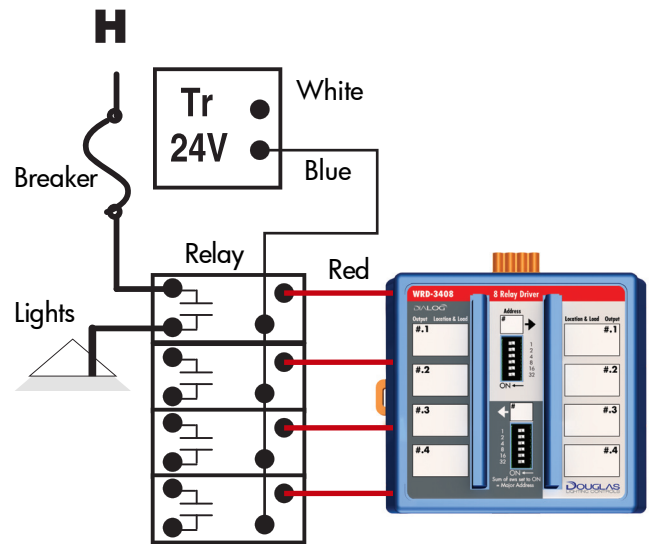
H

Tr
24V

White

Blue

Breaker

Relay

Red

Lights

WRD-3408

8 Relay Driver

DIALOG

Output Location & Load

#.1

#.2

#.3

#.4

Address

#

1
2
4
8
16
32

ON

#

1
2
4
8
16
32

ON

Sum of sws set to ON = Major Address

Location & Load Output

#.1

#.2

#.3

#.4

DOUGLAS
LIGHTING CONTROLS